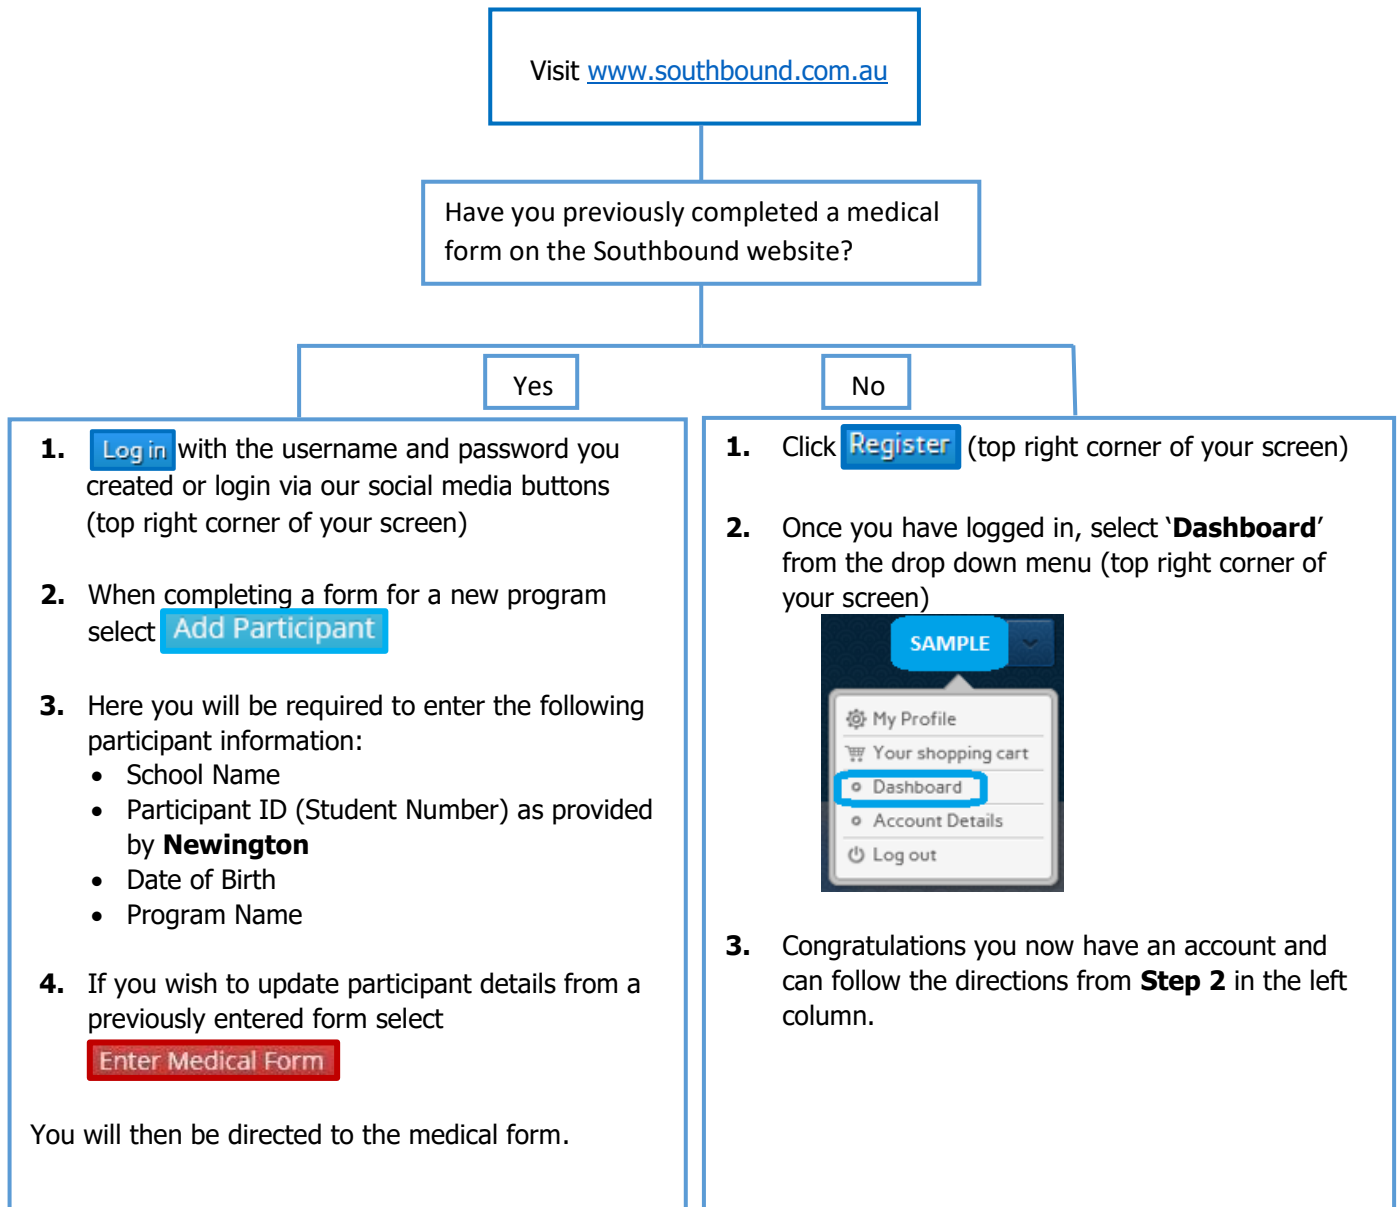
Visit www.southbound.com.au

Have you previously completed a medical form on the Southbound website?

Yes

No

1. Log in with the username and password you created or login via our social media buttons (top right corner of your screen)

2. When completing a form for a new program select Add Participant

3. Here you will be required to enter the following participant information:
- School Name
- Participant ID (Student Number) as provided by **Newington**
- Date of Birth
- Program Name

4. If you wish to update participant details from a previously entered form select Enter Medical Form

You will then be directed to the medical form.

1. Click Register (top right corner of your screen)

2. Once you have logged in, select '**Dashboard**' from the drop down menu (top right corner of your screen)

SAMPLE

My Profile

Your shopping cart

Dashboard

Account Details

Log out

3. Congratulations you now have an account and can follow the directions from **Step 2** in the left column.